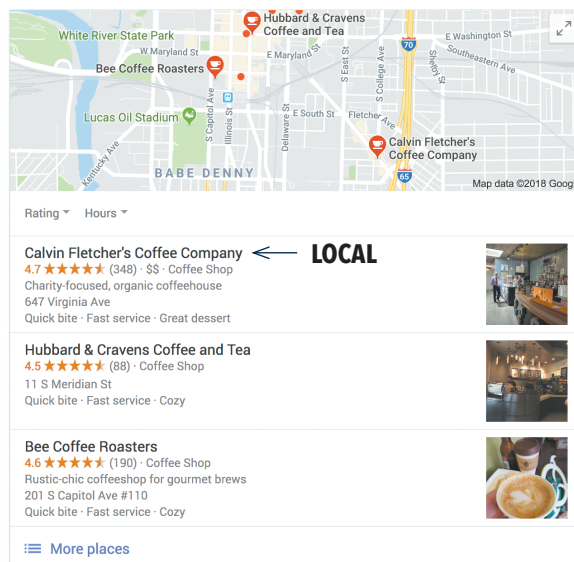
White River State Park
Hubbard & Cravens Coffee and Tea
W Maryland St
E Washington St
Bee Coffee Roasters
E Maryland St
Southeastern Ave
70
Lucas Oil Stadium
S Capitol Ave
Illinois St
S East St
S College Ave
Shelby St
E South St
Fletcher Ave
Kentucky Ave
Delaware St
Calvin Fletcher's Coffee Company
BABE DENNY
65
Map data ©2018 Goog

Rating
Hours

Calvin Fletcher's Coffee Company
LOCAL
4.7 ★★★★★ (348) · $$ · Coffee Shop
Charity-focused, organic coffeehouse
647 Virginia Ave
Quick bite · Fast service · Great dessert

Hubbard & Cravens Coffee and Tea
4.5 ★★★★★ (88) · Coffee Shop
11 S Meridian St
Quick bite · Fast service · Cozy

Bee Coffee Roasters
4.6 ★★★★★ (190) · Coffee Shop
Rustic-chic coffeeshop for gourmet brews
201 S Capitol Ave #110
Quick bite · Fast service · Cozy

More places